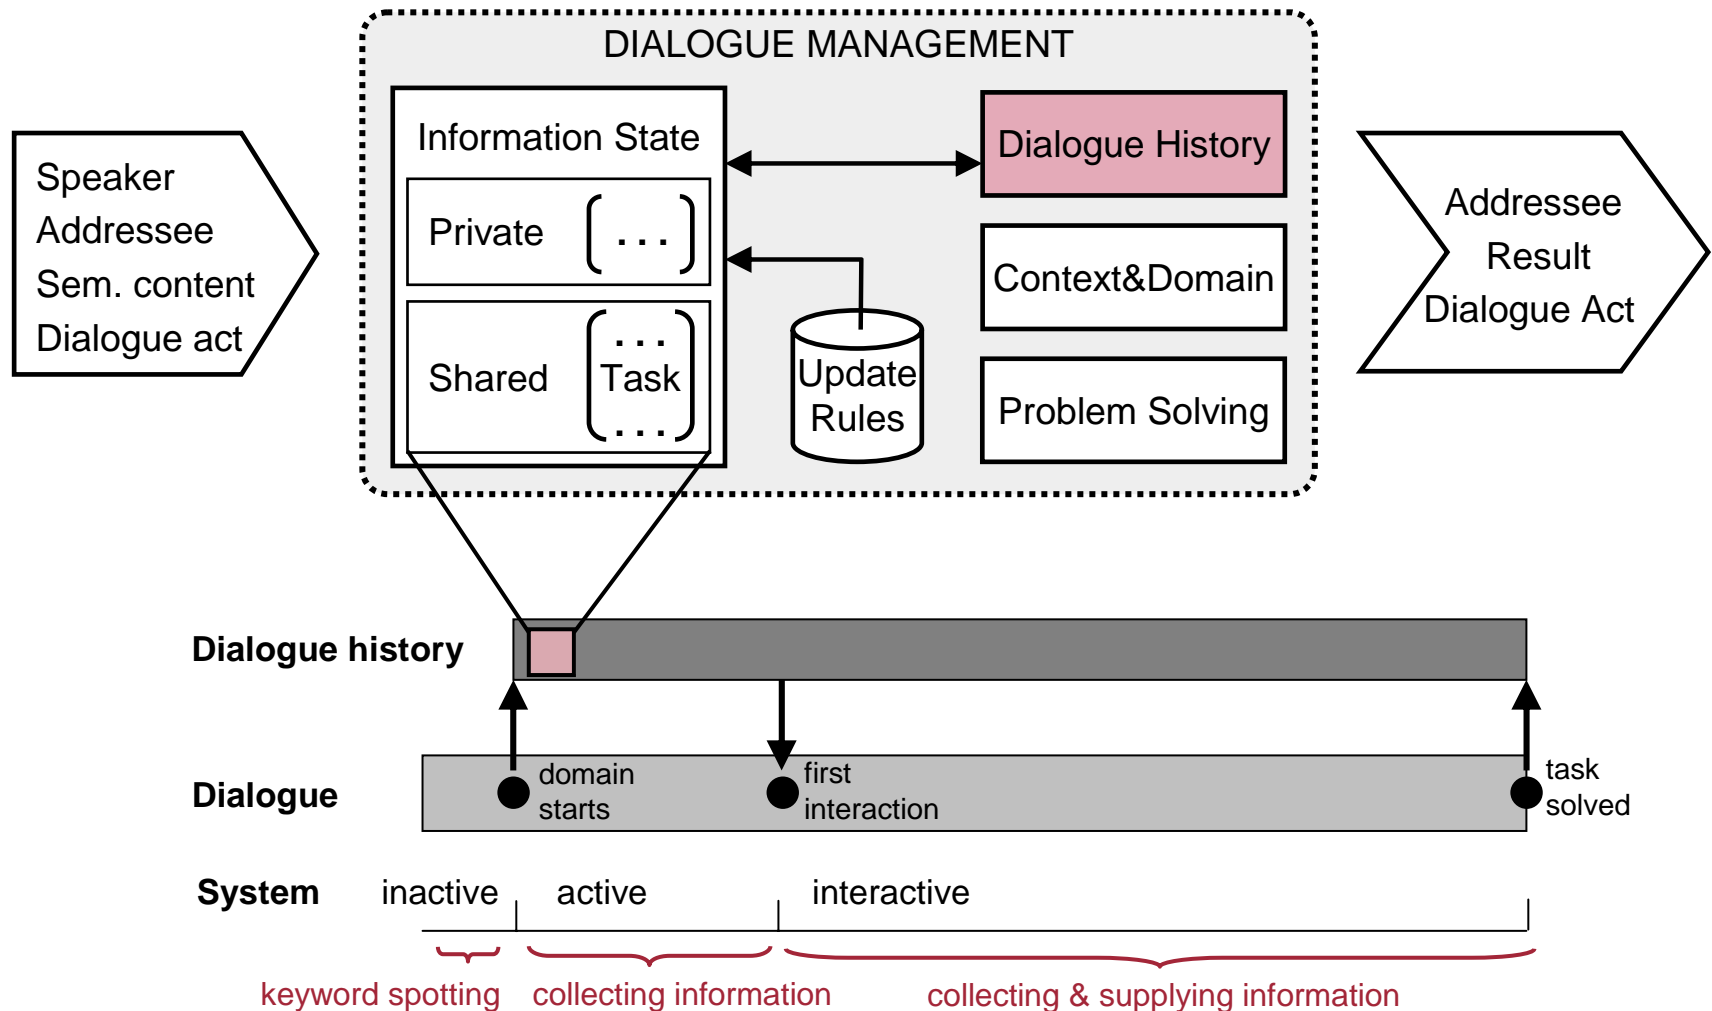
DIALOGUE MANAGEMENT

Speaker
Addressee
Sem. content
Dialogue act

Information State

Private ...

Shared ... Task ...

Update Rules

Dialogue History

Context&Domain

Problem Solving

Addressee
Result
Dialogue Act

Dialogue history

Dialogue

domain starts

first interaction

task solved

System inactive active interactive

keyword spotting collecting information collecting & supplying information